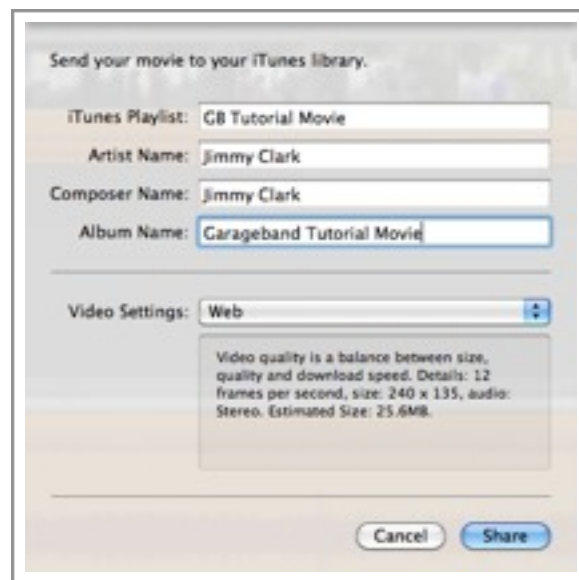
Send your movie to your iTunes library.

iTunes Playlist: GB Tutorial Movie

Artist Name: Jimmy Clark

Composer Name: Jimmy Clark

Album Name: Garageband Tutorial Movie

Video Settings: Web

Video quality is a balance between size, quality and download speed. Details: 12 frames per second, size: 240 x 135, audio: Stereo. Estimated Size: 25.6MB.

Cancel Share